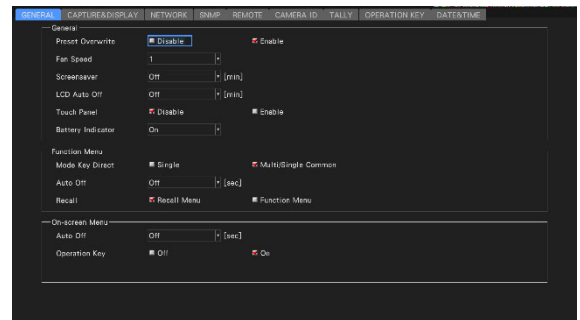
GENERAL CAPTURE&DISPLAY NETWORK SNMP REMOTE CAMERA ID TALLY OPERATION KEY DATE&TIME

General
Preset Overwrite Disable Enable
Fan Speed 1
Screensaver Off [min]
LCD Auto Off Off [min]
Touch Panel Disable Enable
Battery Indicator On

Function Menu
Mode Key Direct Single Multi/Single Common
Auto Off Off [sec]
Recall Recall Menu Function Menu

On-screen Menu
Auto Off Off [sec]
Operation Key Off On